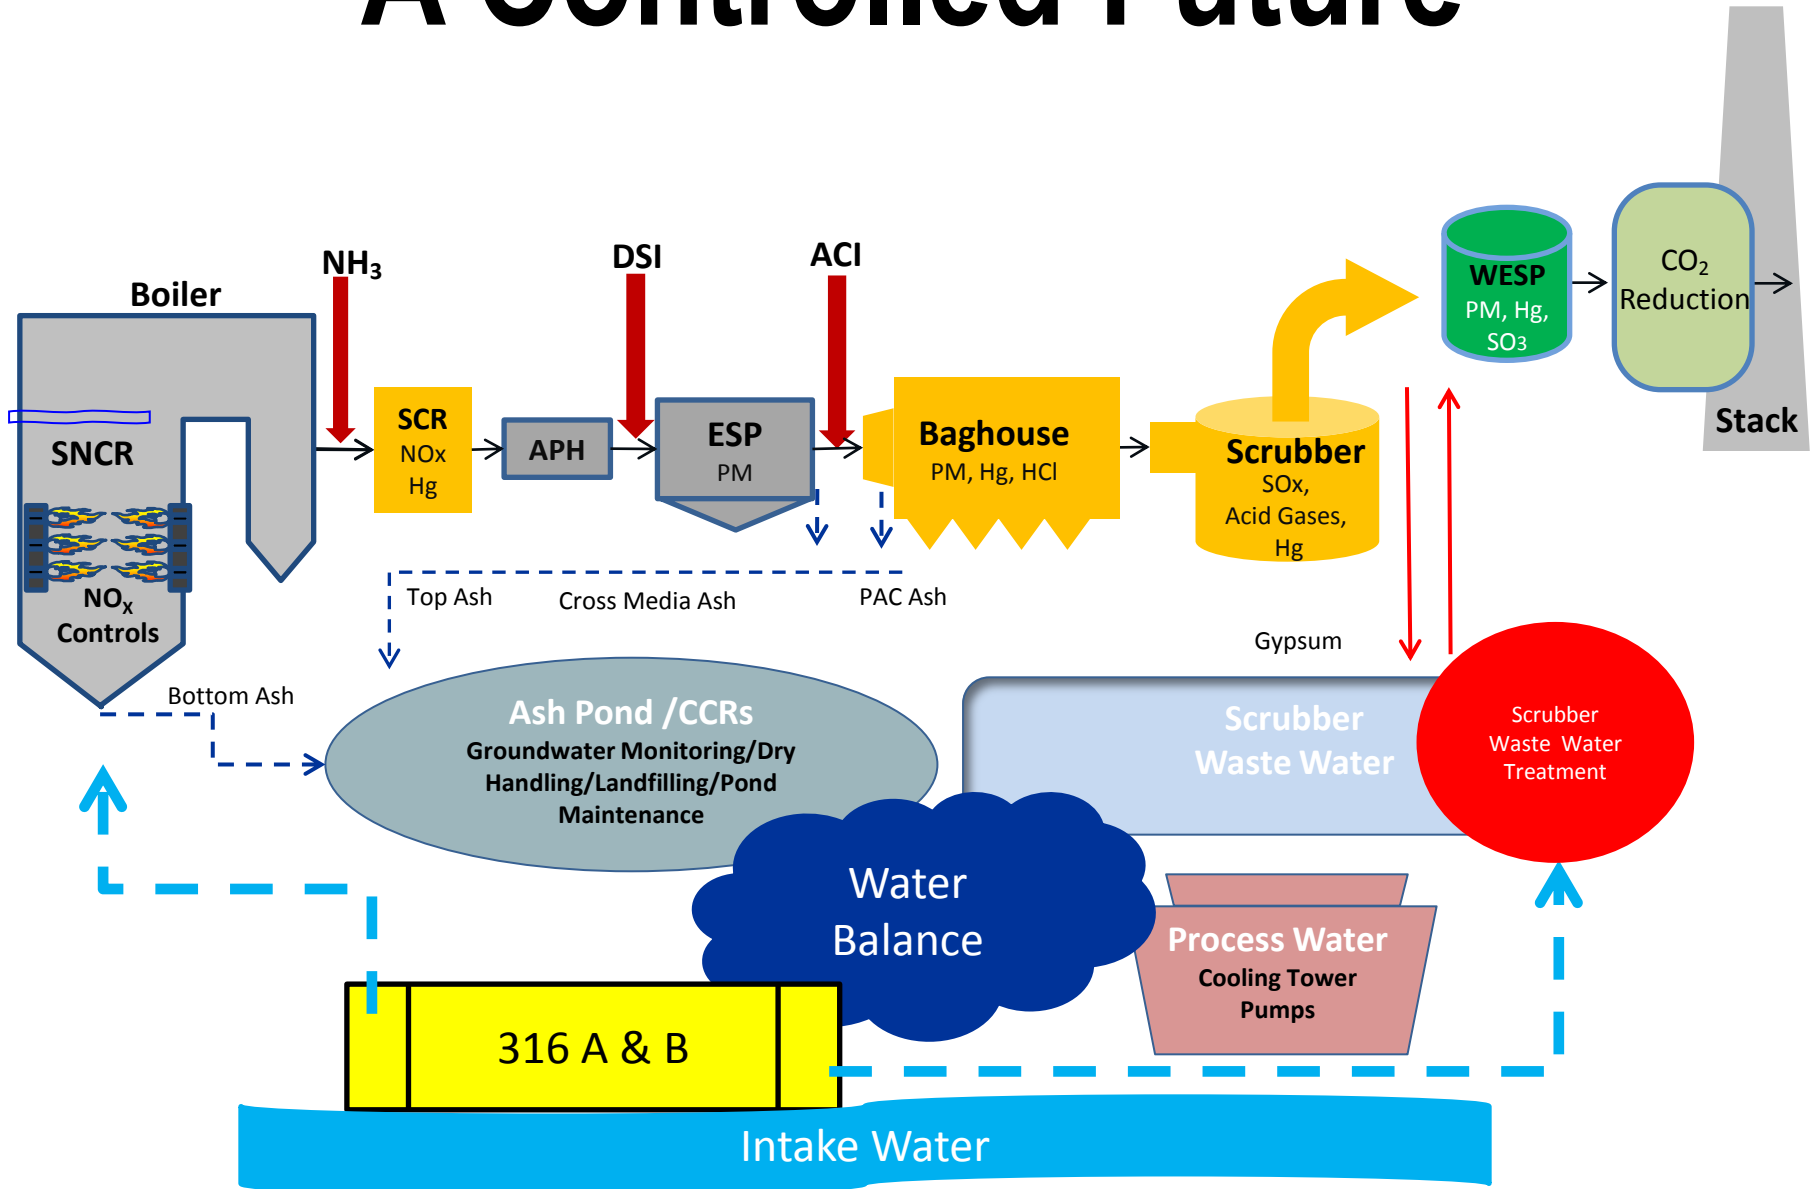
A Controlled Future

Boiler

SNCR

$NO_x$ Controls

$NH_3$

SCR
NOx
Hg

APH

DSI

ESP
PM

ACI

Baghouse
PM, Hg, HCl

Scrubber
SOx,
Acid Gases,
Hg

WESP
PM, Hg,
SO3

$CO_2$
Reduction

Stack

Top Ash

Cross Media Ash

PAC Ash

Gypsum

Bottom Ash

Ash Pond /CCRs
Groundwater Monitoring/Dry Handling/Landfilling/Pond Maintenance

Scrubber
Waste Water

Scrubber
Waste Water
Treatment

Water
Balance

Process Water
Cooling Tower
Pumps

316 A & B

Intake Water